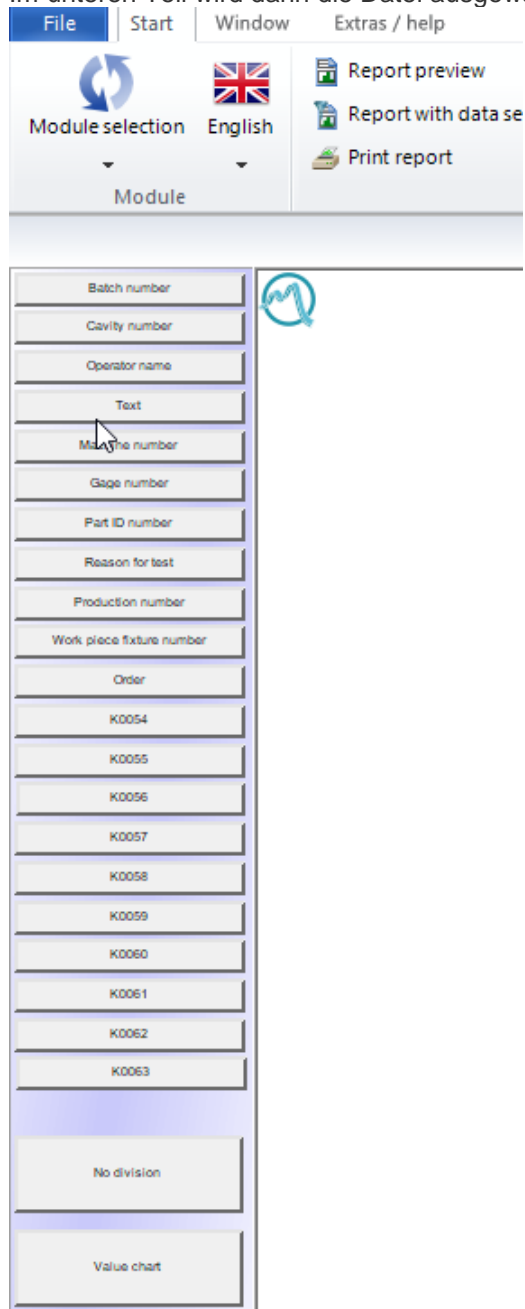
File Start Window Extras / help

Module selection
English
Module

Report preview
Report with data se
Print report

Batch number
Cavity number
Operator name
Text
Ma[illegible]e number
Gage number
Part ID number
Reason for test
Production number
Work piece fixture number
Order
K0054
K0055
K0056
K0057
K0058
K0059
K0060
K0061
K0062
K0063
No division
Value chart